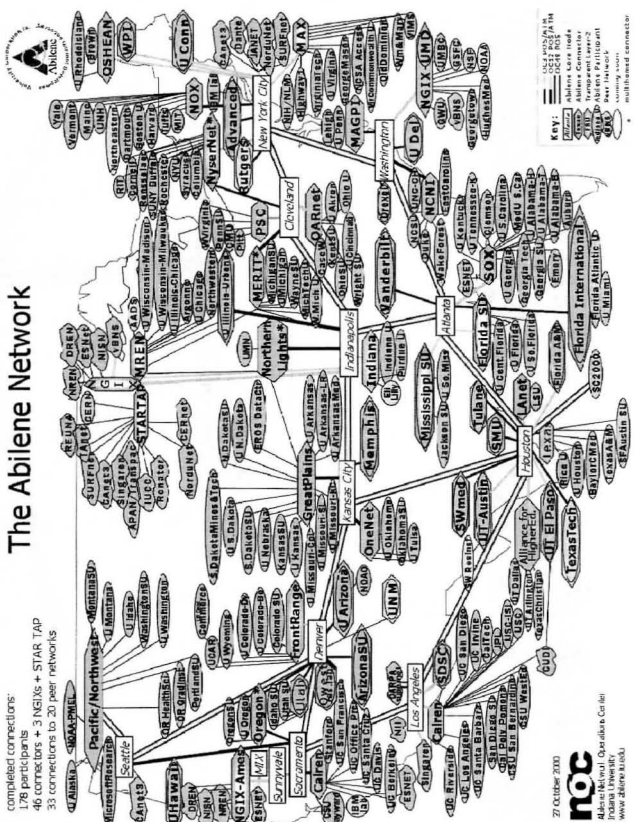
The Abilene Network

completed connections:
178 participants
46 connectors + 3 NGIXs + STAR TAP
33 connections to 20 peer networks

Seattle
Sunnyvale
Sacramento
Los Angeles
Denver
Kansas City
Houston
Indianapolis
Atlanta
Cleveland
New York City
Washington

Pacific/Northwest
Microsoft Research
U Alaska
NOAA-PMEL
U Hawaii
NGIX-Ames
Oregon
CalREN
FrontRange
Great Plains
U Arizona
Arizona SU
UNM
OneNet
Memphis
Mississippi SU
Tulane
SMU
Anet
Florida SU
Florida International
SOX
Vanderbilt
NCNI
UDel
MAGPI
NOX
MAX
NGIX-UMD
Rutgers
Advanced
NYSERNet
PSC
OARnet
MERIT
Northern Lights
Indiana
MREN
STARTAP
UT-Austin
UT El Paso
Texas Tech
SWmed
SDSC
CalREN
U Conn
OSHEAN
WPI

Key:
OC48 POS/ATM
OC12 POS/ATM
Abilene Core Node
Abilene Connector
Abilene Participant
Peer Network

27 October 2000
noc
Abilene Network Operations Center
Indiana University
www.abilene.iu.edu